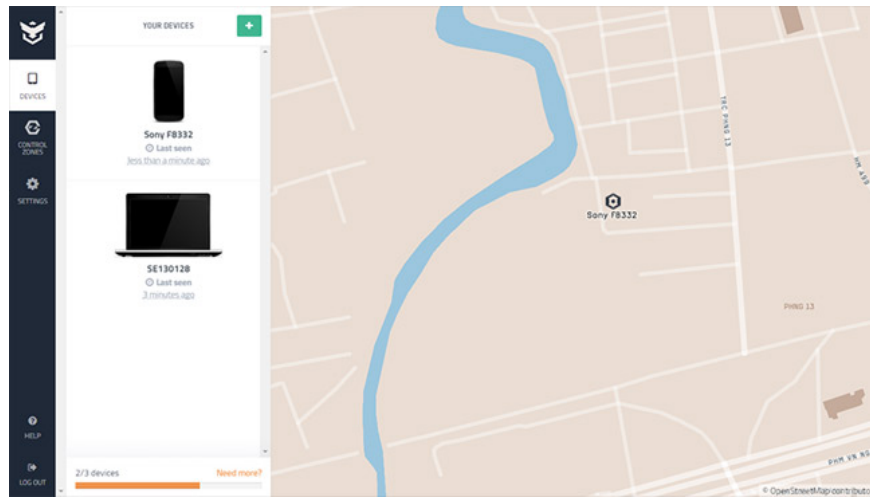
DEVICES
CONTROL ZONES
SETTINGS
HELP
LOG OUT

YOUR DEVICES
+

Sony F8332
Last seen
less than a minute ago

SE130128
Last seen
3 minutes ago

2/3 devices
Need more?

Sony F8332
TBC PHNG 13
PHNG 13
PHM VN NG
© OpenStreetMap contributo